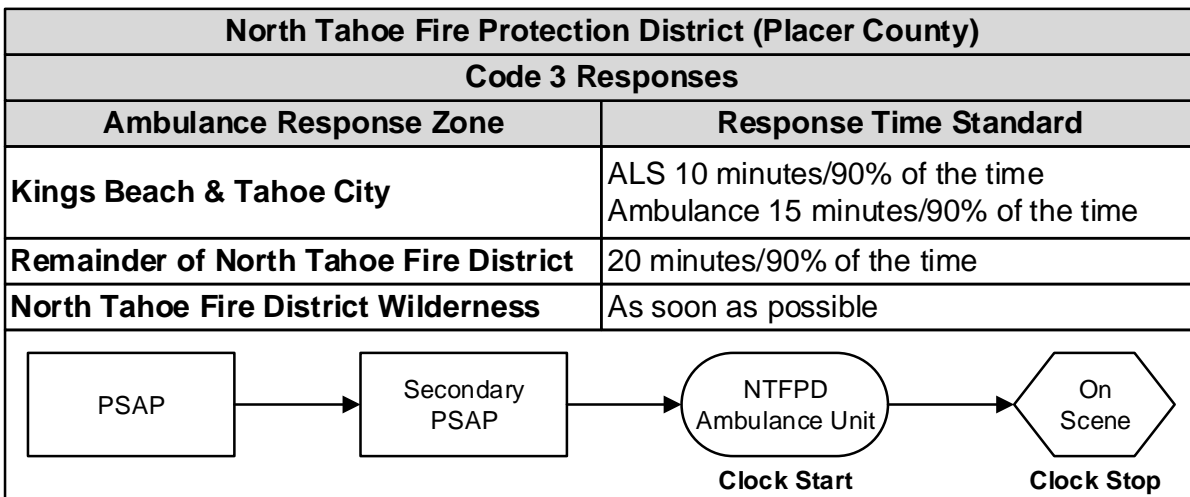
North Tahoe Fire Protection District (Placer County)

Code 3 Responses

| Ambulance Response Zone | Response Time Standard |
|---|---|
| Kings Beach & Tahoe City | ALS 10 minutes/90% of the time Ambulance 15 minutes/90% of the time |
| Remainder of North Tahoe Fire District | 20 minutes/90% of the time |
| North Tahoe Fire District Wilderness | As soon as possible |

PSAP

Secondary PSAP

NTFPD Ambulance Unit

Clock Start

On Scene

Clock Stop